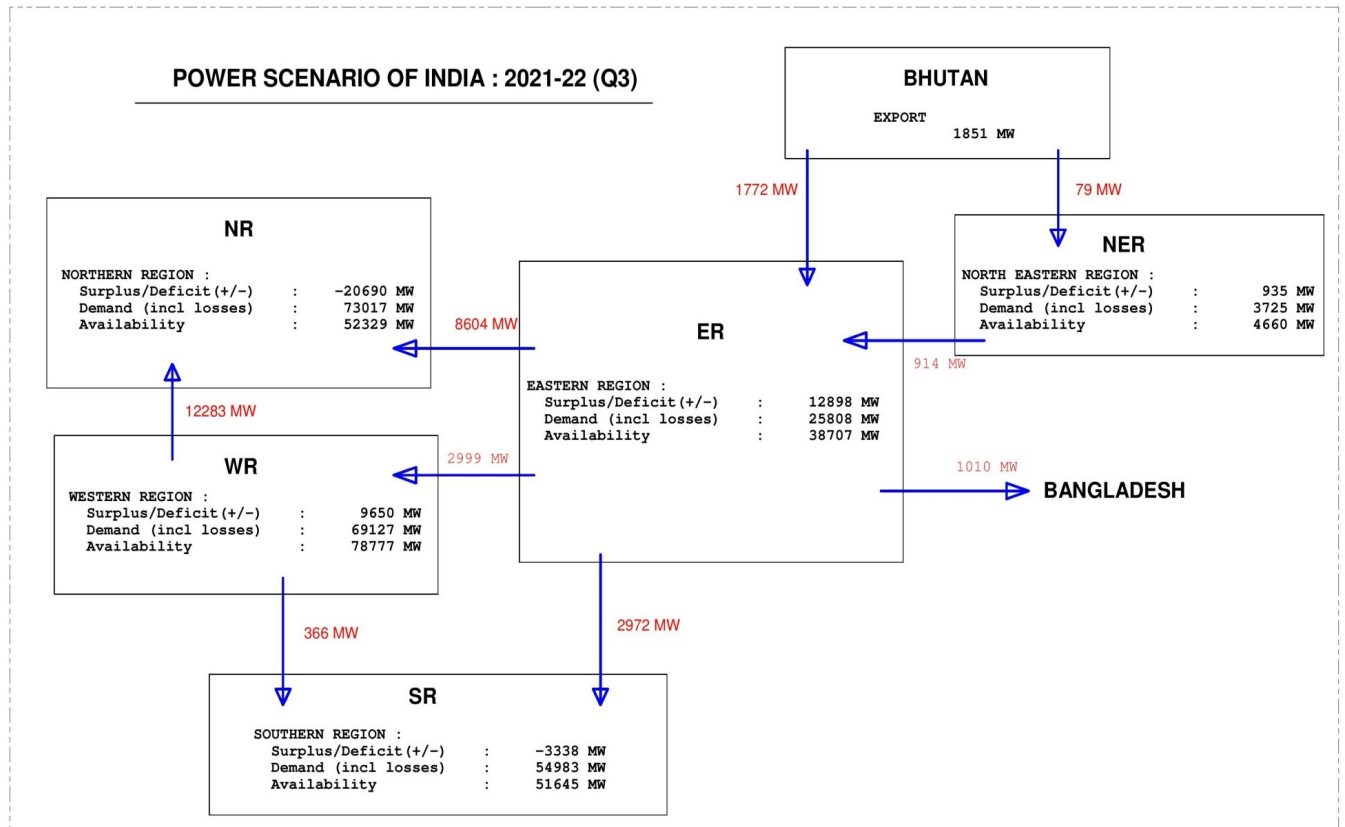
POWER SCENARIO OF INDIA : 2021-22 (Q3)

BHUTAN

EXPORT
1851 MW

1772 MW

79 MW

NR

NORTHERN REGION :
Surplus/Deficit(+/-) : -20690 MW
Demand (incl losses) : 73017 MW
Availability : 52329 MW

NER

NORTH EASTERN REGION :
Surplus/Deficit(+/-) : 935 MW
Demand (incl losses) : 3725 MW
Availability : 4660 MW

8604 MW

ER

914 MW

EASTERN REGION :
Surplus/Deficit(+/-) : 12898 MW
Demand (incl losses) : 25808 MW
Availability : 38707 MW

12283 MW

WR

2999 MW

WESTERN REGION :
Surplus/Deficit(+/-) : 9650 MW
Demand (incl losses) : 69127 MW
Availability : 78777 MW

1010 MW

BANGLADESH

366 MW

2972 MW

SR

SOUTHERN REGION :
Surplus/Deficit(+/-) : -3338 MW
Demand (incl losses) : 54983 MW
Availability : 51645 MW